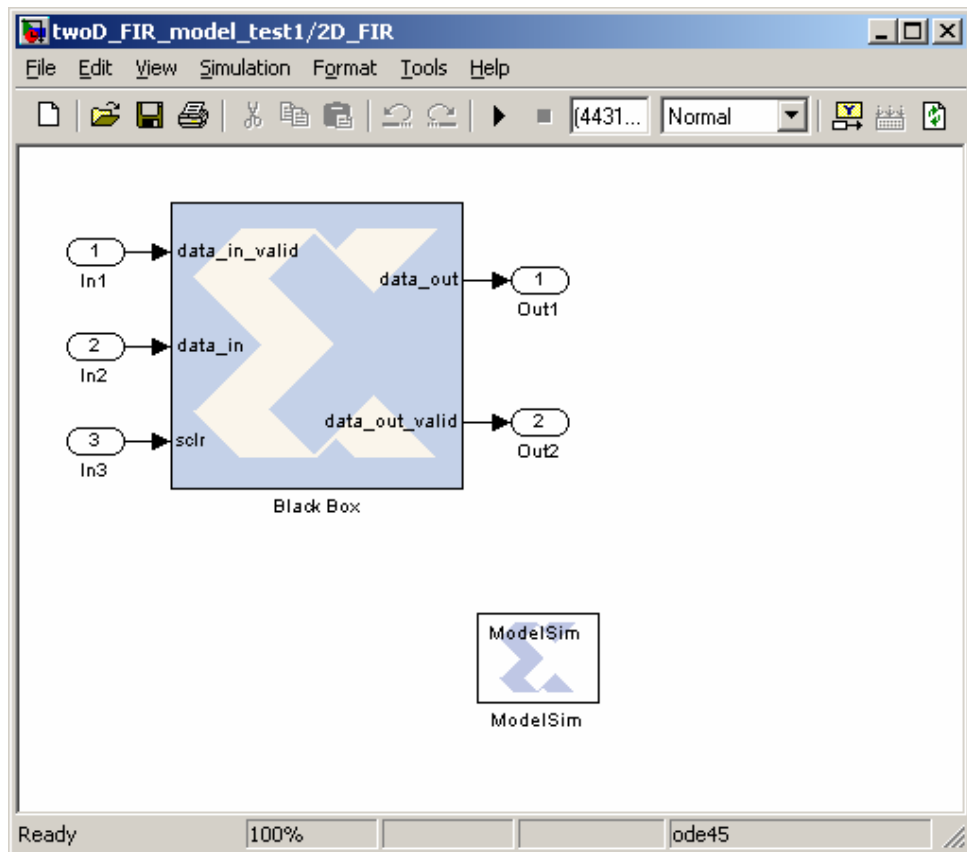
twoD_FIR_model_test1/2D_FIR

File Edit View Simulation Format Tools Help

(4431... Normal

1
In1

2
In2

3
In3

data_in_valid

data_in

sclr

data_out

data_out_valid

1
Out1

2
Out2

Black Box

ModelSim

ModelSim

Ready 100% ode45